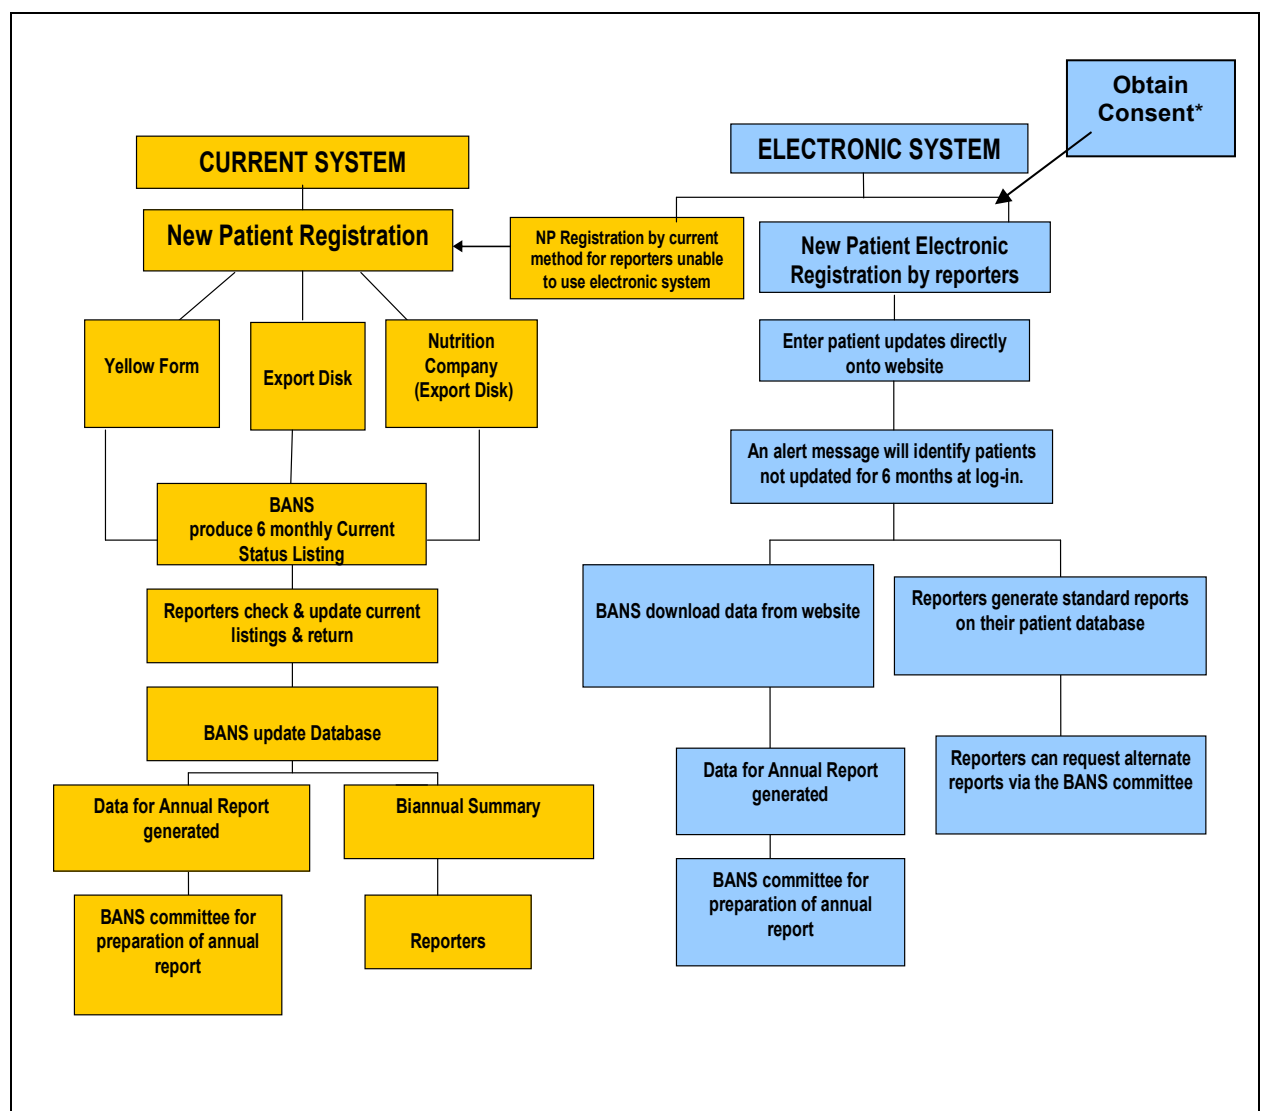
Obtain Consent*

CURRENT SYSTEM

ELECTRONIC SYSTEM

New Patient Registration

NP Registration by current method for reporters unable to use electronic system

New Patient Electronic Registration by reporters

Yellow Form

Export Disk

Nutrition Company (Export Disk)

Enter patient updates directly onto website

An alert message will identify patients not updated for 6 months at log-in.

BANS produce 6 monthly Current Status Listing

Reporters check & update current listings & return

BANS download data from website

Reporters generate standard reports on their patient database

BANS update Database

Reporters can request alternate reports via the BANS committee

Data for Annual Report generated

Biannual Summary

Data for Annual Report generated

BANS committee for preparation of annual report

Reporters

BANS committee for preparation of annual report